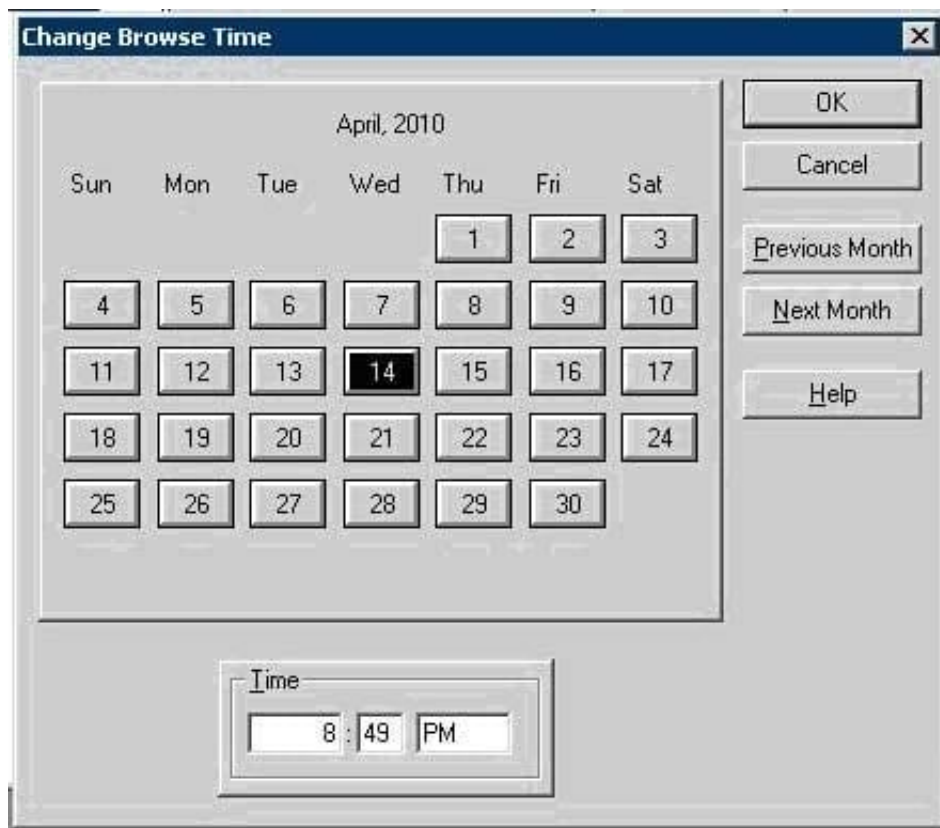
Change Browse Time

April, 2010

| Sun | Mon | Tue | Wed | Thu | Fri | Sat |
|---|---|---|---|---|---|---|
| | | | | 1 | 2 | 3 |
| 4 | 5 | 6 | 7 | 8 | 9 | 10 |
| 11 | 12 | 13 | 14 | 15 | 16 | 17 |
| 18 | 19 | 20 | 21 | 22 | 23 | 24 |
| 25 | 26 | 27 | 28 | 29 | 30 | |

OK
Cancel
Previous Month
Next Month
Help

Time
8 : 49 PM